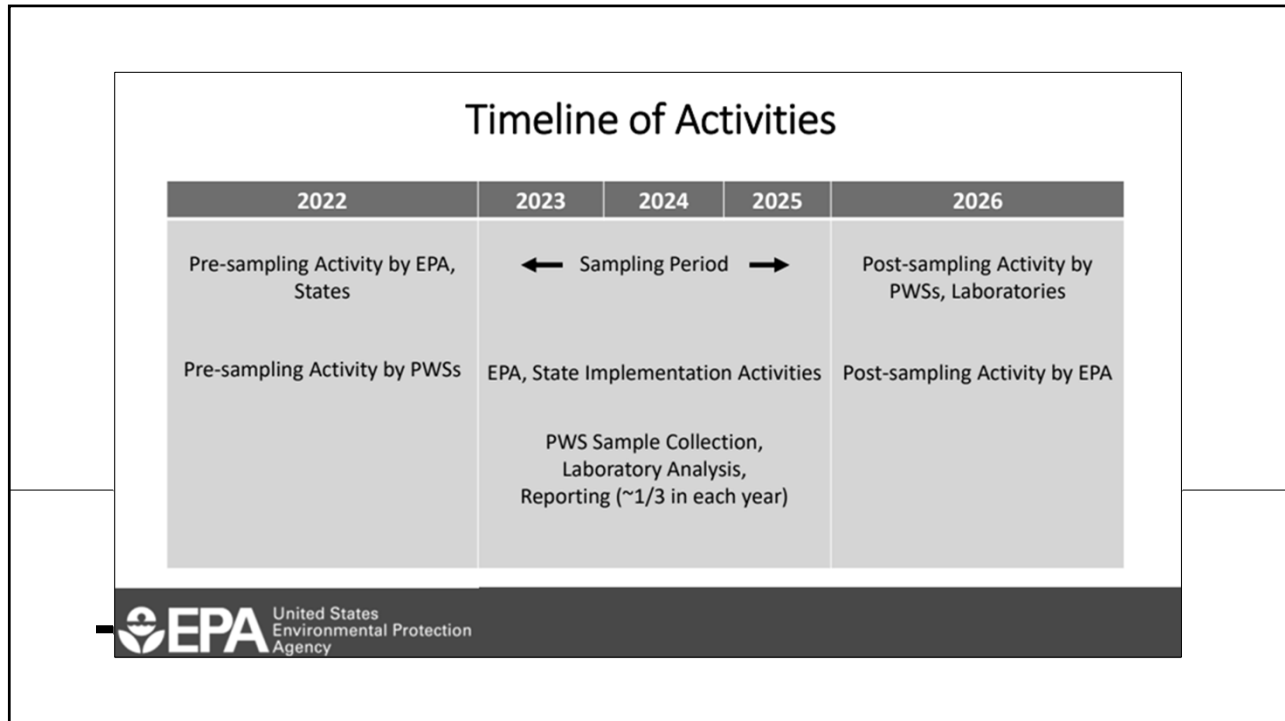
Timeline of Activities

| 2022 | 2023 | 2024 | 2025 | 2026 |
|---|---|---|---|---|
| Pre-sampling Activity by EPA, States<br><br>Pre-sampling Activity by PWSs | ← Sampling Period →<br><br>EPA, State Implementation Activities<br><br>PWS Sample Collection, Laboratory Analysis, Reporting (~1/3 in each year) | | | Post-sampling Activity by PWSs, Laboratories<br><br>Post-sampling Activity by EPA |

EPA United States Environmental Protection Agency